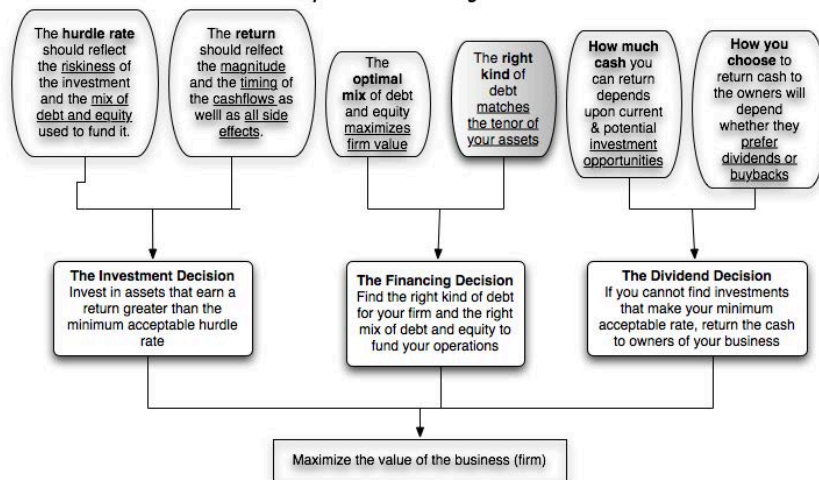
The hurdle rate should reflect the riskiness of the investment and the mix of debt and equity used to fund it.

The return should relfect the magnitude and the timing of the cashflows as welll as all side effects.

The optimal mix of debt and equity maximizes firm value

The right kind of debt matches the tenor of your assets

How much cash you can return depends upon current & potential investment opportunities

How you choose to return cash to the owners will depend whether they prefer dividends or buybacks

The Investment Decision
Invest in assets that earn a return greater than the minimum acceptable hurdle rate

The Financing Decision
Find the right kind of debt for your firm and the right mix of debt and equity to fund your operations

The Dividend Decision
If you cannot find investments that make your minimum acceptable rate, return the cash to owners of your business

Maximize the value of the business (firm)